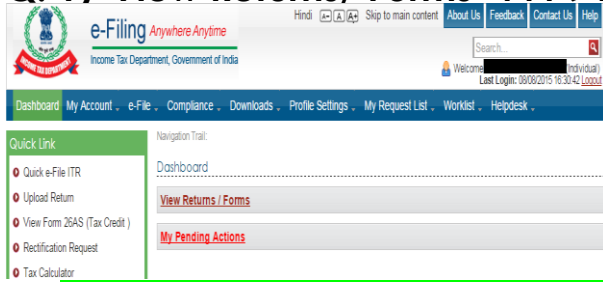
e-Filing Anywhere Anytime

Income Tax Department, Government of India

INCOME TAX DEPARTMENT

Hindi A- A A+ Skip to main content About Us Feedback Contact Us Help

Search...

Welcome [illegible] Individual)

Last Login: 09/08/2015 16:30:42 Logout

Dashboard My Account e-File Compliance Downloads Profile Settings My Request List Worklist Helpdesk

Quick Link

Quick e-File ITR

Upload Return

View Form 26AS (Tax Credit )

Rectification Request

Tax Calculator

Navigation Trail:

Dashboard

View Returns / Forms

My Pending Actions